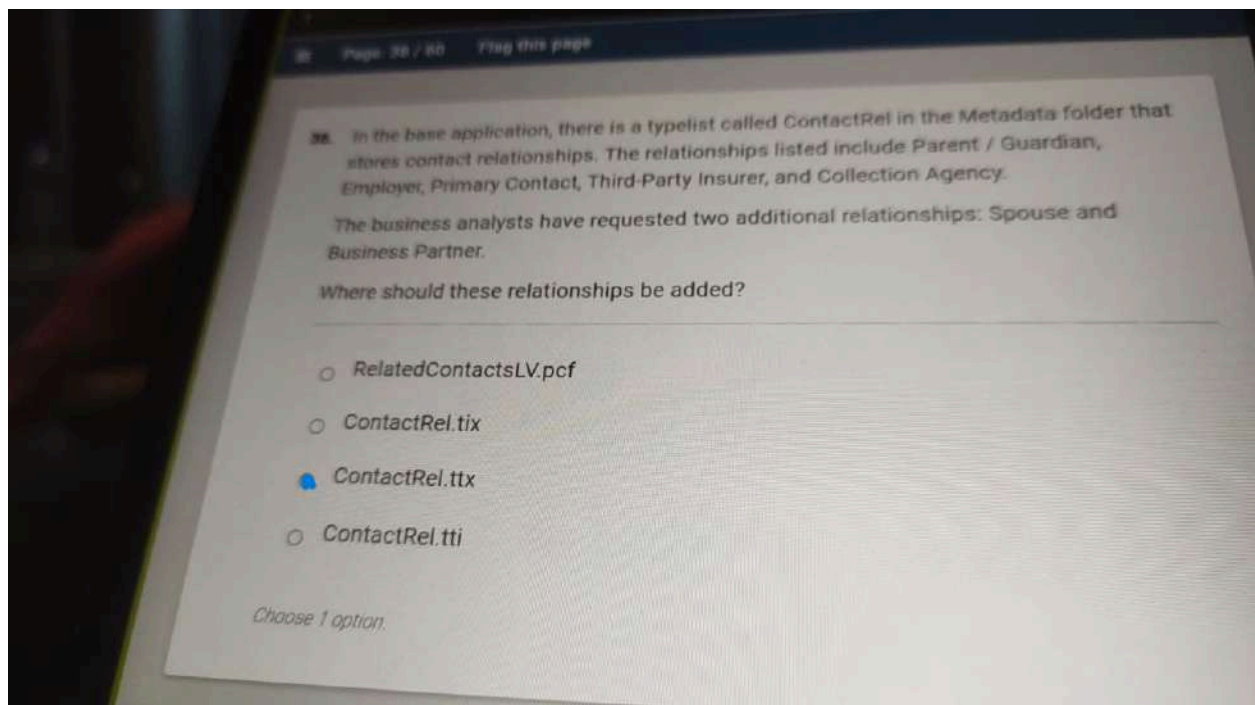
Page 38 / 60 Flag this page

38. In the base application, there is a typelist called ContactRel in the Metadata folder that stores contact relationships. The relationships listed include Parent / Guardian, Employer, Primary Contact, Third-Party Insurer, and Collection Agency.

The business analysts have requested two additional relationships: Spouse and Business Partner.

Where should these relationships be added?

RelatedContactsLV.pcf

ContactRel.tix

ContactRel.ttx

ContactRel.tti

Choose 1 option.